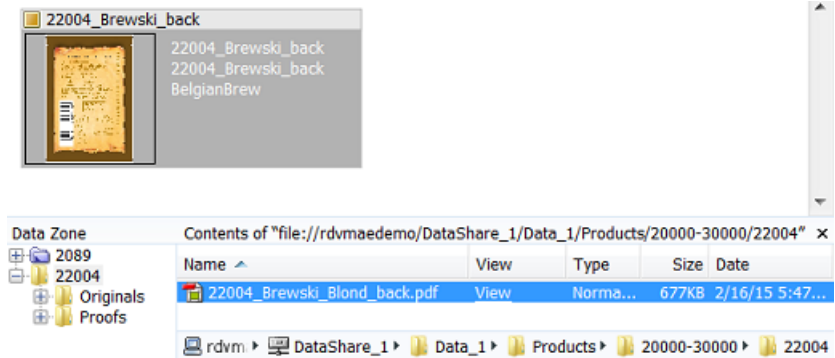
22004_Brewski_back

22004_Brewski_back
22004_Brewski_back
BelgianBrew

Data Zone

2089
22004
Originals
Proofs

Contents of "file://rdvmaedemo/DataShare_1/Data_1/Products/20000-30000/22004" ×

| Name | View | Type | Size | Date |
|---|---|---|---|---|
| 22004_Brewski_Blond_back.pdf | View | Norma... | 677KB | 2/16/15 5:47... |

rdvm. ▸ DataShare_1 ▸ Data_1 ▸ Products ▸ 20000-30000 ▸ 22004